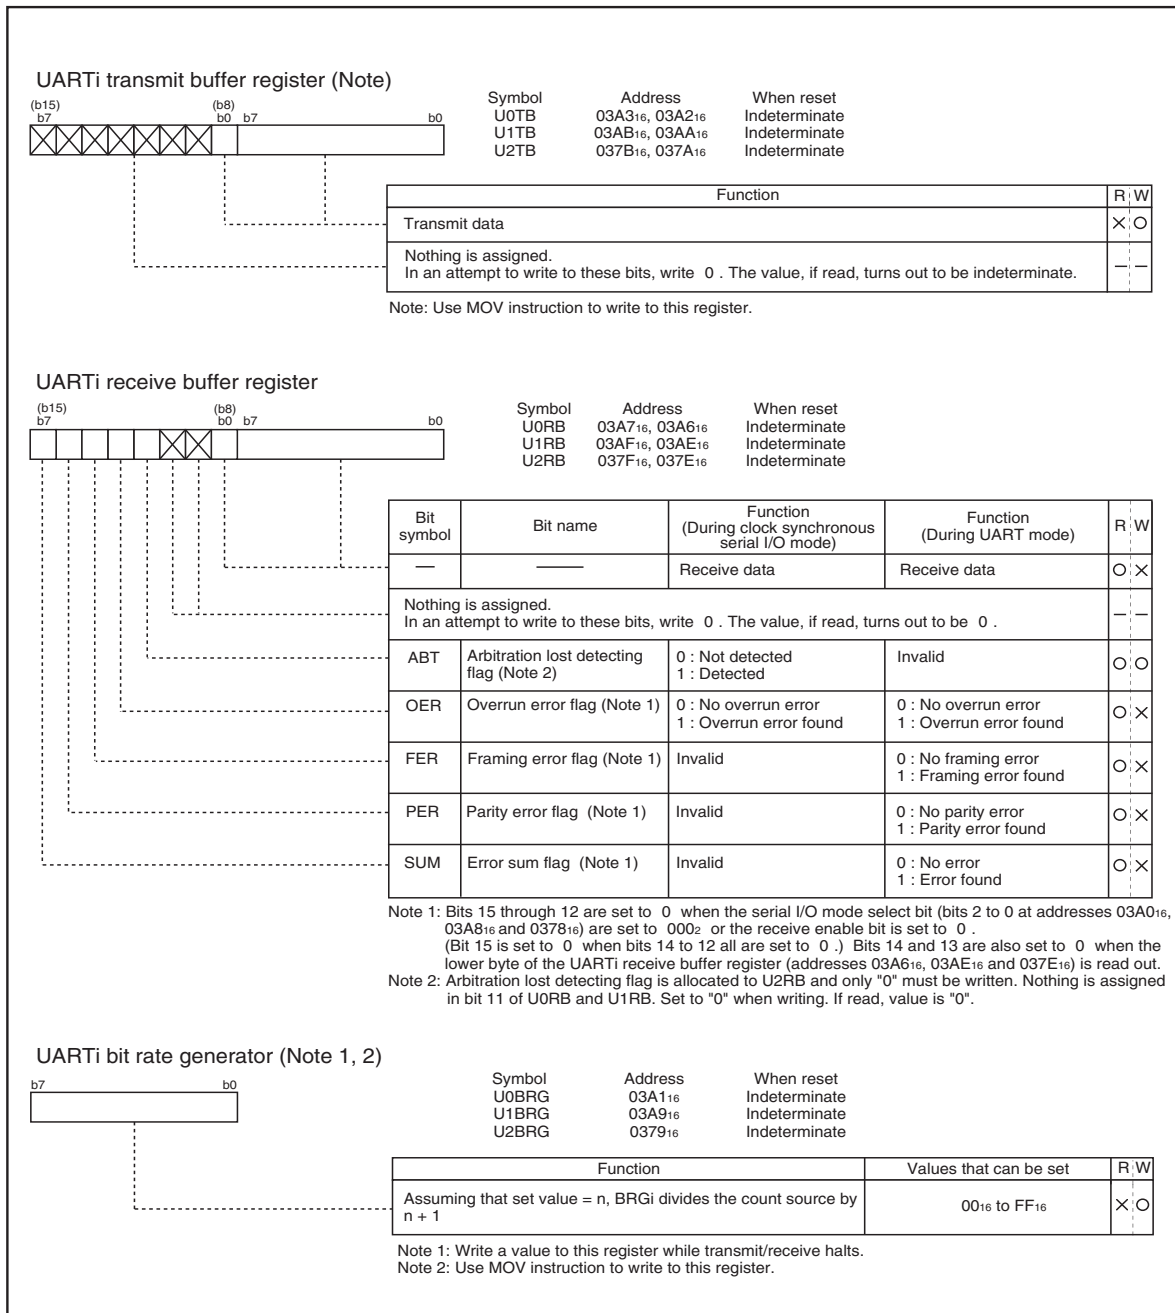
UARTi transmit buffer register (Note)

(b15) b7 (b8) b0 b7 b0

| Symbol | Address | When reset |
|---|---|---|
| U0TB | $03A3_{16}$, $03A2_{16}$ | Indeterminate |
| U1TB | $03AB_{16}$, $03AA_{16}$ | Indeterminate |
| U2TB | $037B_{16}$, $037A_{16}$ | Indeterminate |

| Function | R | W |
|---|---|---|
| Transmit data | × | ○ |
| Nothing is assigned. In an attempt to write to these bits, write 0 . The value, if read, turns out to be indeterminate. | – | – |

Note: Use MOV instruction to write to this register.

UARTi receive buffer register

(b15) b7 (b8) b0 b7 b0

| Symbol | Address | When reset |
|---|---|---|
| U0RB | $03A7_{16}$, $03A6_{16}$ | Indeterminate |
| U1RB | $03AF_{16}$, $03AE_{16}$ | Indeterminate |
| U2RB | $037F_{16}$, $037E_{16}$ | Indeterminate |

| Bit symbol | Bit name | Function (During clock synchronous serial I/O mode) | Function (During UART mode) | R | W |
|---|---|---|---|---|---|
| — | —— | Receive data | Receive data | ○ | × |
| Nothing is assigned. In an attempt to write to these bits, write 0 . The value, if read, turns out to be 0 . | | | | – | – |
| ABT | Arbitration lost detecting flag (Note 2) | 0 : Not detected 1 : Detected | Invalid | ○ | ○ |
| OER | Overrun error flag (Note 1) | 0 : No overrun error 1 : Overrun error found | 0 : No overrun error 1 : Overrun error found | ○ | × |
| FER | Framing error flag (Note 1) | Invalid | 0 : No framing error 1 : Framing error found | ○ | × |
| PER | Parity error flag (Note 1) | Invalid | 0 : No parity error 1 : Parity error found | ○ | × |
| SUM | Error sum flag (Note 1) | Invalid | 0 : No error 1 : Error found | ○ | × |

Note 1: Bits 15 through 12 are set to 0 when the serial I/O mode select bit (bits 2 to 0 at addresses $03A0_{16}$, $03A8_{16}$ and $0378_{16}$) are set to $000_2$ or the receive enable bit is set to 0 . (Bit 15 is set to 0 when bits 14 to 12 all are set to 0 .) Bits 14 and 13 are also set to 0 when the lower byte of the UARTi receive buffer register (addresses $03A6_{16}$, $03AE_{16}$ and $037E_{16}$) is read out.
Note 2: Arbitration lost detecting flag is allocated to U2RB and only "0" must be written. Nothing is assigned in bit 11 of U0RB and U1RB. Set to "0" when writing. If read, value is "0".

UARTi bit rate generator (Note 1, 2)

b7 b0

| Symbol | Address | When reset |
|---|---|---|
| U0BRG | $03A1_{16}$ | Indeterminate |
| U1BRG | $03A9_{16}$ | Indeterminate |
| U2BRG | $0379_{16}$ | Indeterminate |

| Function | Values that can be set | R | W |
|---|---|---|---|
| Assuming that set value = n, BRGi divides the count source by n + 1 | $00_{16}$ to $FF_{16}$ | × | ○ |

Note 1: Write a value to this register while transmit/receive halts.
Note 2: Use MOV instruction to write to this register.